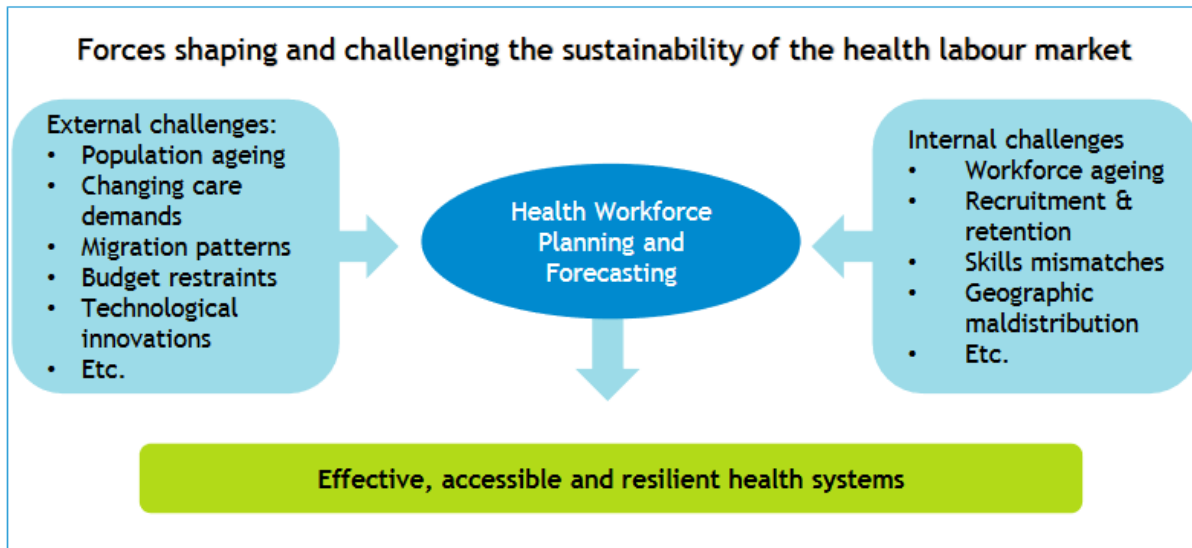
Forces shaping and challenging the sustainability of the health labour market

External challenges:
- Population ageing
- Changing care demands
- Migration patterns
- Budget restraints
- Technological innovations
- Etc.

Health Workforce Planning and Forecasting

Internal challenges
- Workforce ageing
- Recruitment & retention
- Skills mismatches
- Geographic maldistribution
- Etc.

Effective, accessible and resilient health systems